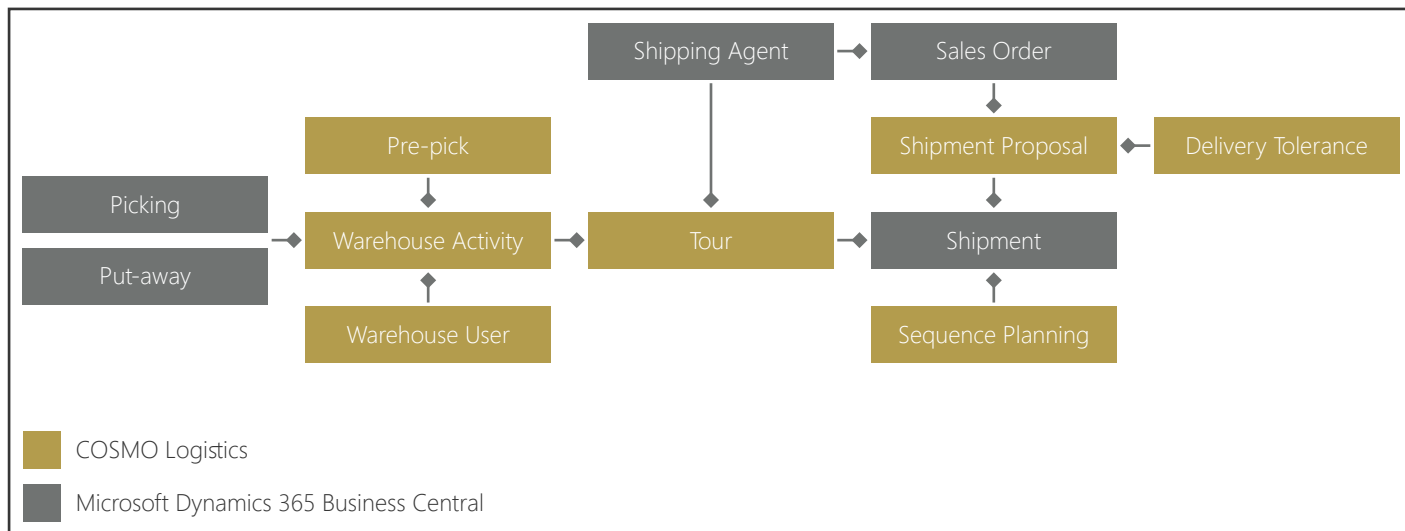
Shipping Agent

Sales Order

Pre-pick

Shipment Proposal

Delivery Tolerance

Picking

Put-away

Warehouse Activity

Tour

Shipment

Warehouse User

Sequence Planning

COSMO Logistics

Microsoft Dynamics 365 Business Central